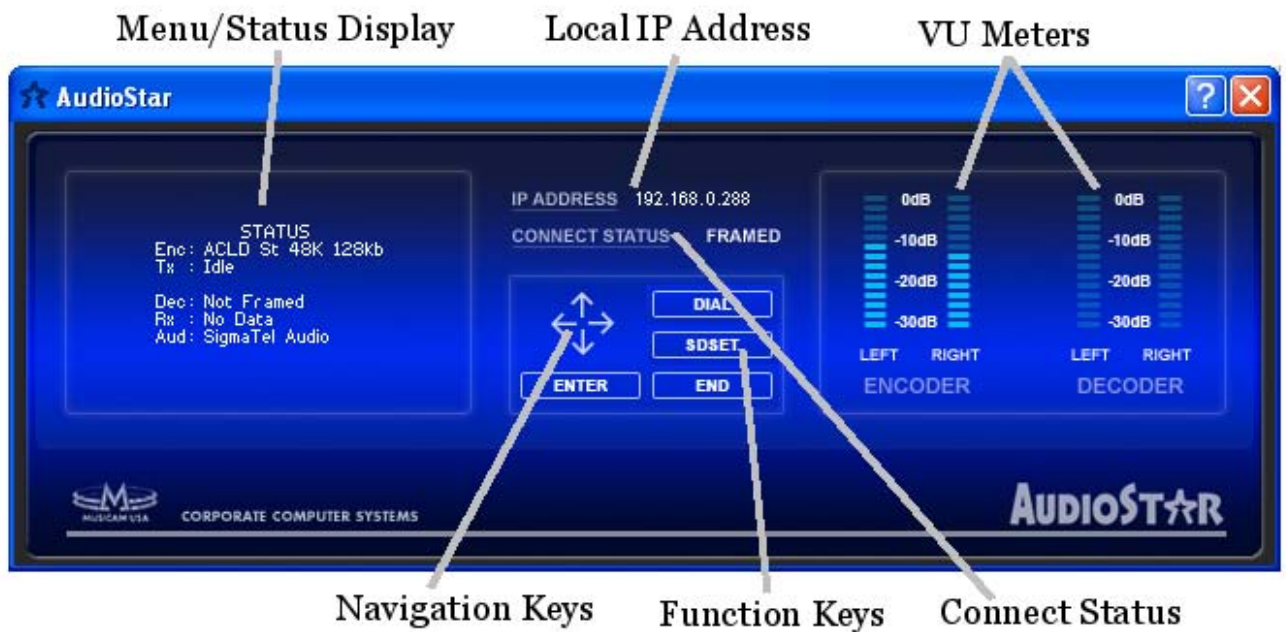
Menu/Status Display
Local IP Address
VU Meters

AudioStar

STATUS
Enc: ACLD St 48K 128kb
Tx : Idle

Dec: Not Framed
Rx : No Data
Aud: SigmaTel Audio

IP ADDRESS 192.168.0.288
CONNECT STATUS FRAMED

DIAL
SDSET
ENTER
END

0dB
-10dB
-20dB
-30dB
LEFT RIGHT
ENCODER

0dB
-10dB
-20dB
-30dB
LEFT RIGHT
DECODER

MUSICAM USA
CORPORATE COMPUTER SYSTEMS
AUDIOSTAR

Navigation Keys
Function Keys
Connect Status